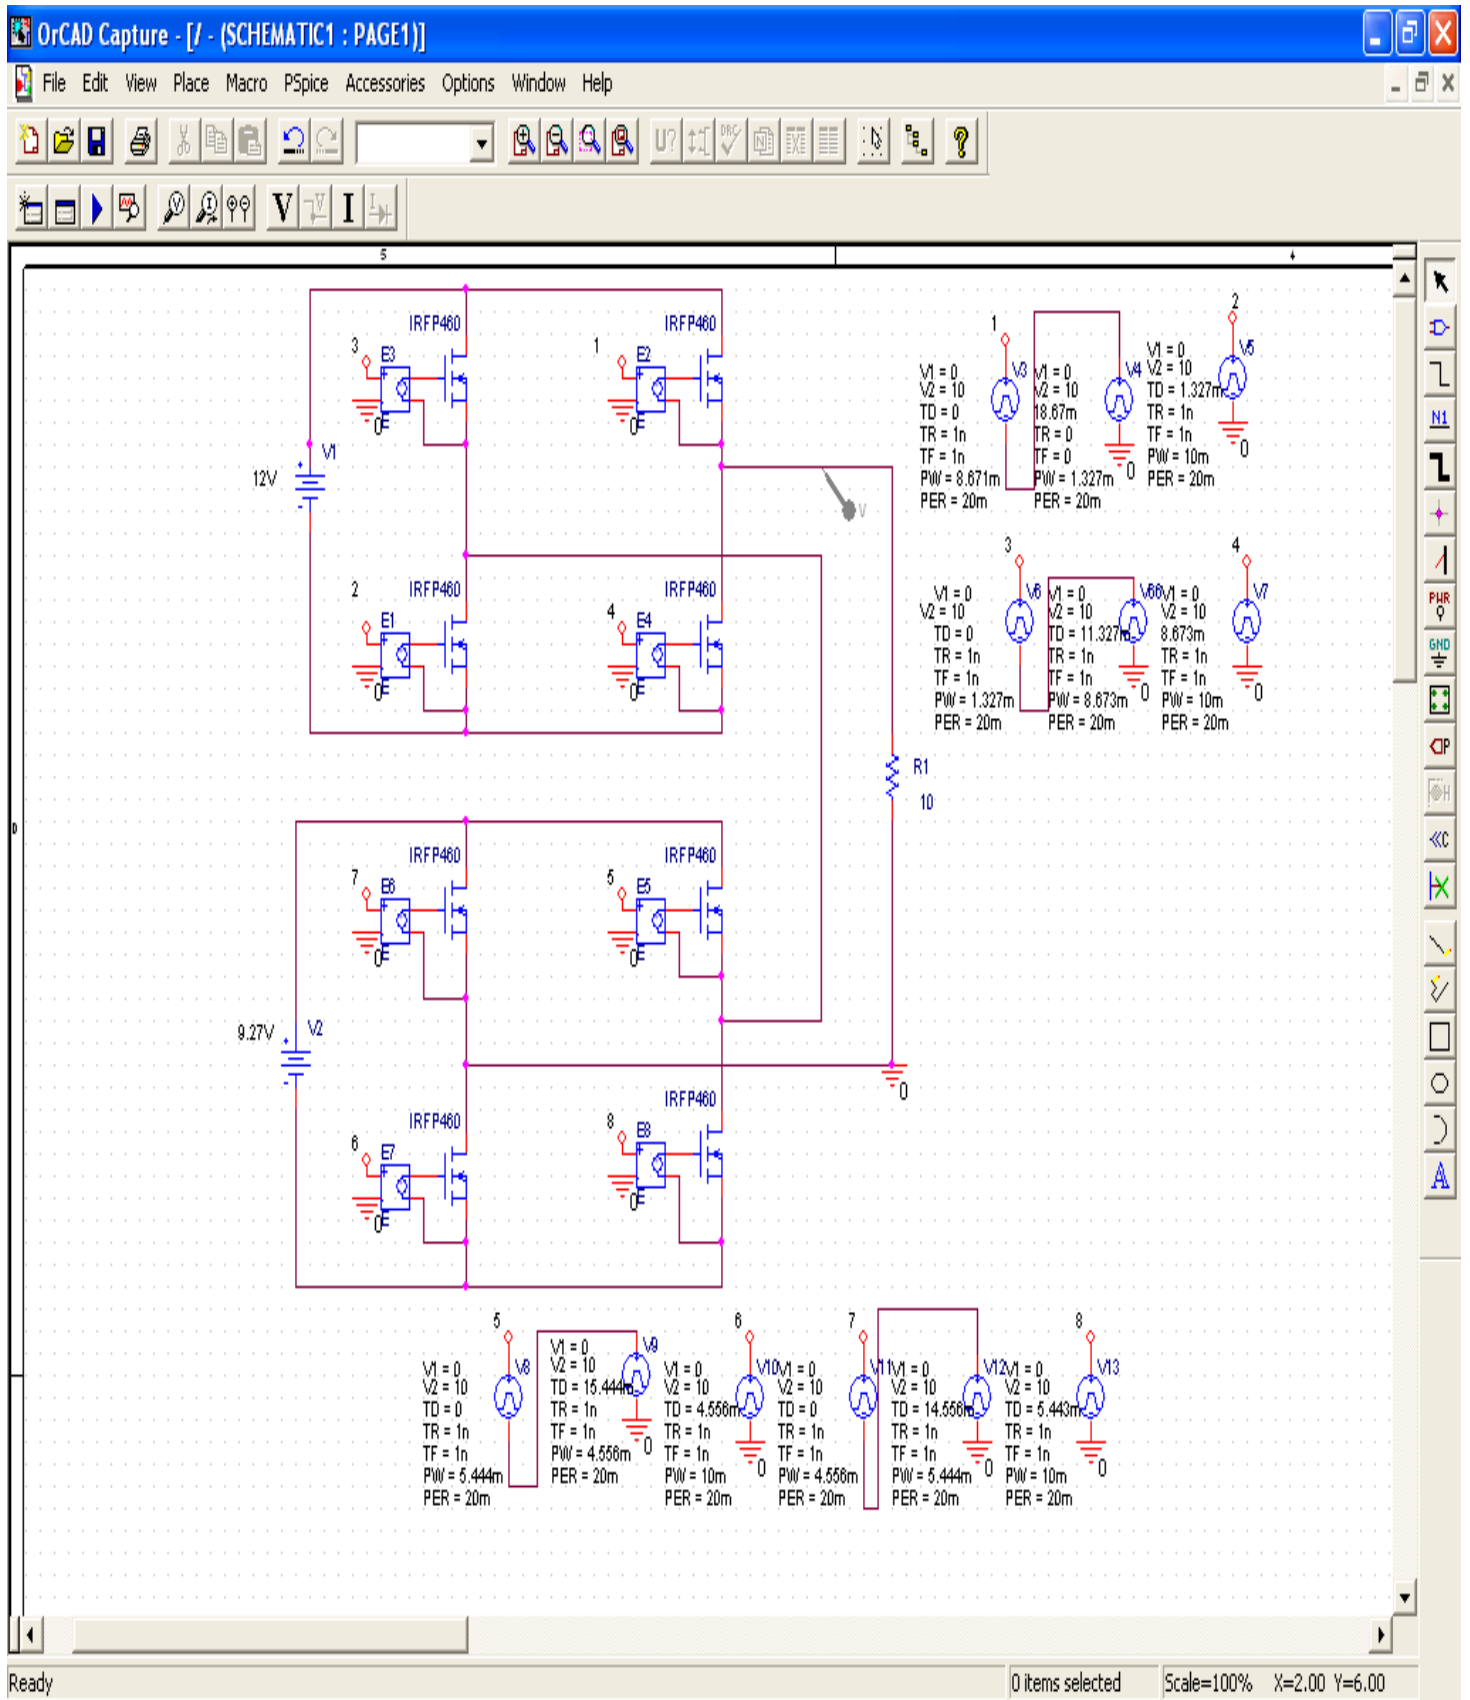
OrCAD Capture - [/ - (SCHEMATIC1 : PAGE1)]

File Edit View Place Macro PSpice Accessories Options Window Help

V I

PWR GND

5

IRFP460
3
E3
0
IRFP460
1
E2
0
12V
V1
IRFP460
2
E1
0
IRFP460
4
E4
0
V

1
V3
V1 = 0
V2 = 10
TD = 0
TR = 1n
TF = 1n
PW = 8.671m
PER = 20m

V4
V1 = 0
V2 = 10
18.67m
TR = 0
TF = 0
PW = 1.327m
PER = 20m
0

2
V5
V1 = 0
V2 = 10
TD = 1.327m
TR = 1n
TF = 1n
PW = 10m
PER = 20m
0

3
V6
V1 = 0
V2 = 10
TD = 0
TR = 1n
TF = 1n
PW = 1.327m
PER = 20m

V66
V1 = 0
V2 = 10
TD = 11.327m
TR = 1n
TF = 1n
PW = 8.673m
PER = 20m
0

4
V7
V1 = 0
V2 = 10
8.673m
TR = 1n
TF = 1n
PW = 10m
PER = 20m
0

R1
10

IRFP460
7
E6
0
IRFP460
5
E5
0
9.27V
V2
IRFP460
6
E7
0
IRFP460
8
E8
0
0

5
V8
V1 = 0
V2 = 10
TD = 0
TR = 1n
TF = 1n
PW = 5.444m
PER = 20m

V9
V1 = 0
V2 = 10
TD = 15.444m
TR = 1n
TF = 1n
PW = 4.556m
PER = 20m
0

6
V10
V1 = 0
V2 = 10
TD = 4.556m
TR = 1n
TF = 1n
PW = 10m
PER = 20m
0

7
V11
V1 = 0
V2 = 10
TD = 0
TR = 1n
TF = 1n
PW = 4.556m
PER = 20m

V12
V1 = 0
V2 = 10
TD = 14.556m
TR = 1n
TF = 1n
PW = 5.444m
PER = 20m
0

8
V13
V1 = 0
V2 = 10
TD = 5.443m
TR = 1n
TF = 1n
PW = 10m
PER = 20m
0

Ready | 0 items selected | Scale=100% | X=2.00 Y=6.00